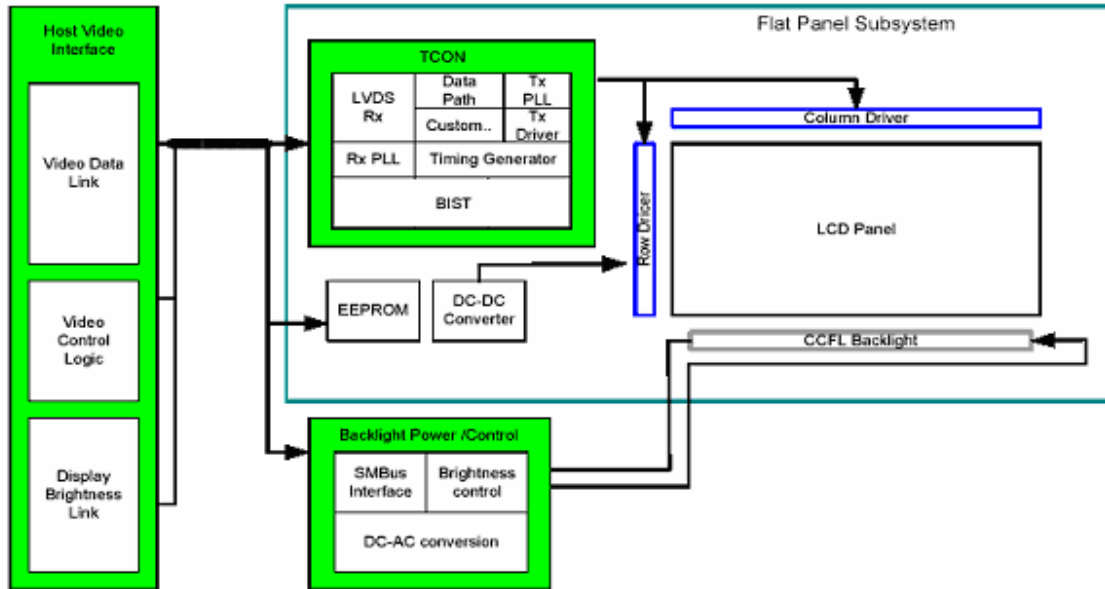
Host Video Interface

Video Data Link

Video Control Logic

Display Brightness Link

Flat Panel Subsystem

TCON

LVDS Rx

Data Path

Tx PLL

Custom..

Tx Driver

Rx PLL

Timing Generator

BIST

Column Driver

Row Driver

LCD Panel

EEPROM

DC-DC Converter

CCFL Backlight

Backlight Power /Control

SMBus Interface

Brightness control

DC-AC conversion